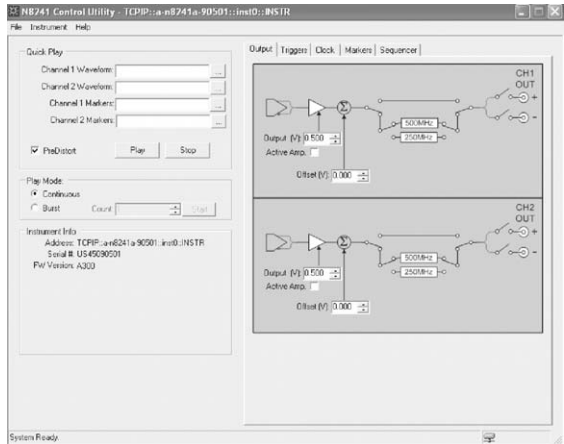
N8241 Control Utility - TCPIP::a-n8241a-90501::inst0::INSTR

File Instrument Help

Quick Play

Channel 1 Waveform:

Channel 2 Waveform:

Channel 1 Markers:

Channel 2 Markers:

PreDistort

Play

Stop

Play Mode

Continuous

Burst

Count

Start

Instrument Info

Address: TCPIP::a-n8241a-90501::inst0::INSTR

Serial #: US45090501

FW Version: A300

Output | Triggers | Clock | Markers | Sequencer

CH1 OUT

500MHz

250MHz

Output (V): 0.500

Active Amp.:

Offset (V): 0.000

CH2 OUT

500MHz

250MHz

Output (V): 0.500

Active Amp.:

Offset (V): 0.000

System Ready.